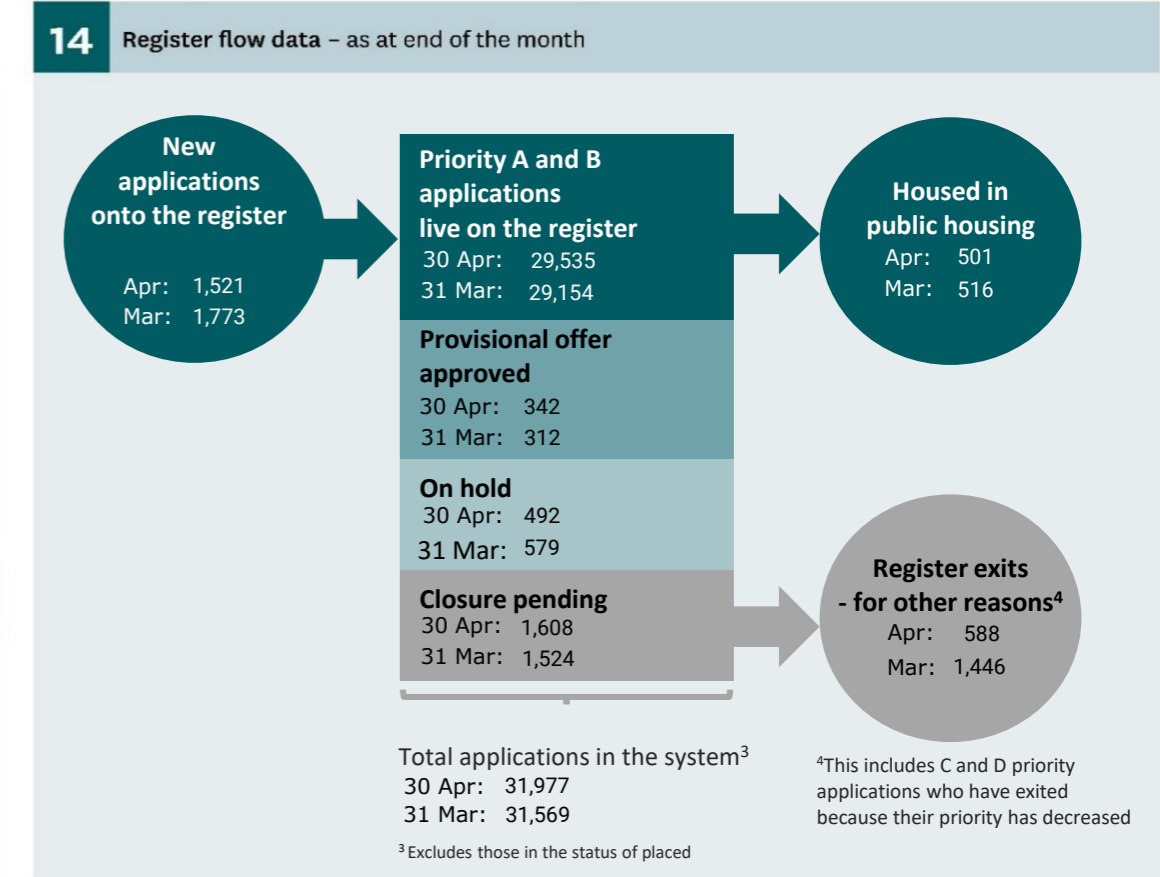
14 Register flow data – as at end of the month

New applications onto the register
Apr: 1,521
Mar: 1,773

Priority A and B applications live on the register
30 Apr: 29,535
31 Mar: 29,154

Provisional offer approved
30 Apr: 342
31 Mar: 312

On hold
30 Apr: 492
31 Mar: 579

Closure pending
30 Apr: 1,608
31 Mar: 1,524

Housed in public housing
Apr: 501
Mar: 516

Register exits - for other reasons$^4$
Apr: 588
Mar: 1,446

Total applications in the system$^3$
30 Apr: 31,977
31 Mar: 31,569

$^3$ Excludes those in the status of placed

$^4$This includes C and D priority applications who have exited because their priority has decreased